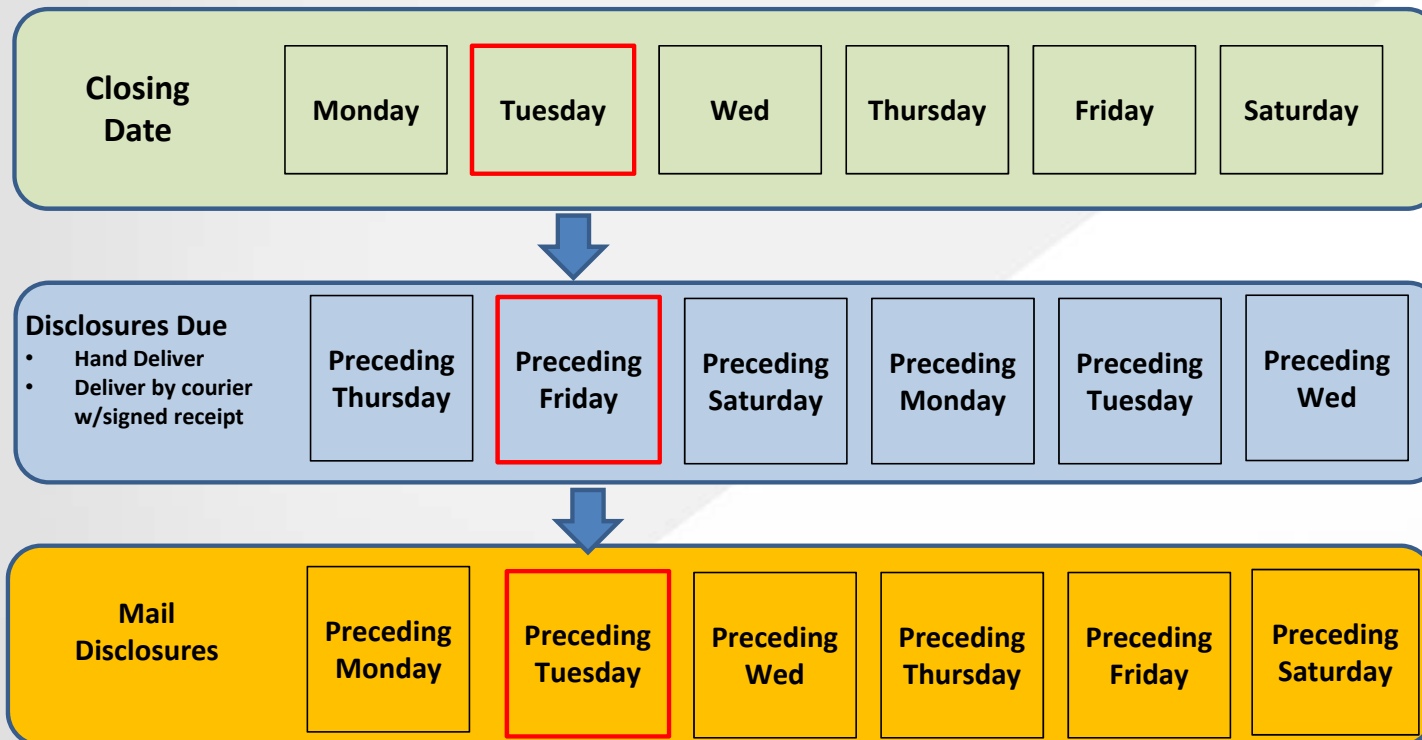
Closing Date

| Monday | Tuesday | Wed | Thursday | Friday | Saturday |
|---|---|---|---|---|---|

Disclosures Due
• Hand Deliver
• Deliver by courier w/signed receipt

| Preceding Thursday | Preceding Friday | Preceding Saturday | Preceding Monday | Preceding Tuesday | Preceding Wed |
|---|---|---|---|---|---|

Mail Disclosures

| Preceding Monday | Preceding Tuesday | Preceding Wed | Preceding Thursday | Preceding Friday | Preceding Saturday |
|---|---|---|---|---|---|